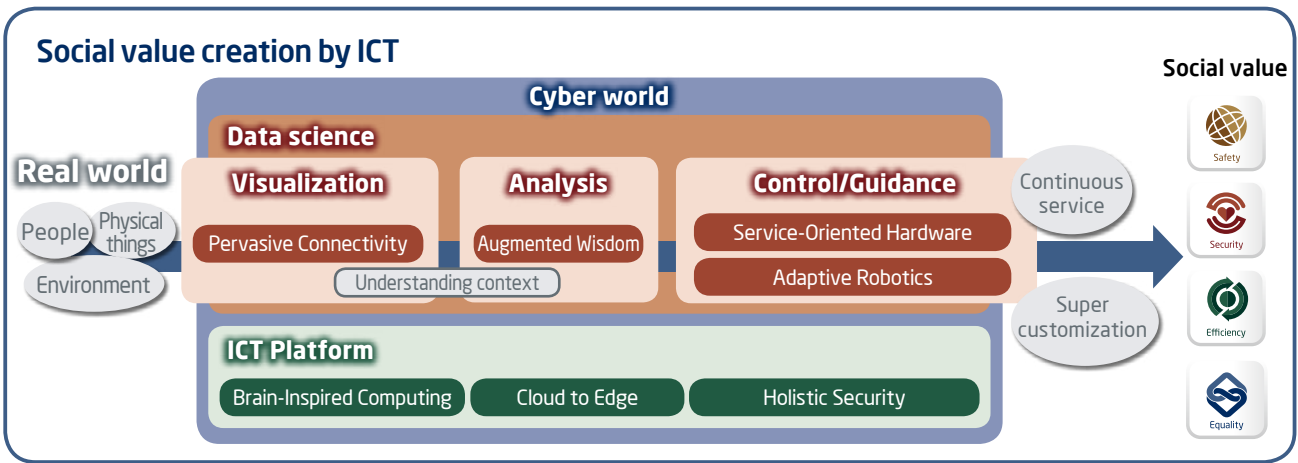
Social value creation by ICT

Cyber world

Data science

Real world

People

Physical things

Environment

Visualization

Pervasive Connectivity

Analysis

Augmented Wisdom

Understanding context

Control/Guidance

Service-Oriented Hardware

Adaptive Robotics

Continuous service

Super customization

ICT Platform

Brain-Inspired Computing

Cloud to Edge

Holistic Security

Social value

Safety

Security

Efficiency

Equality